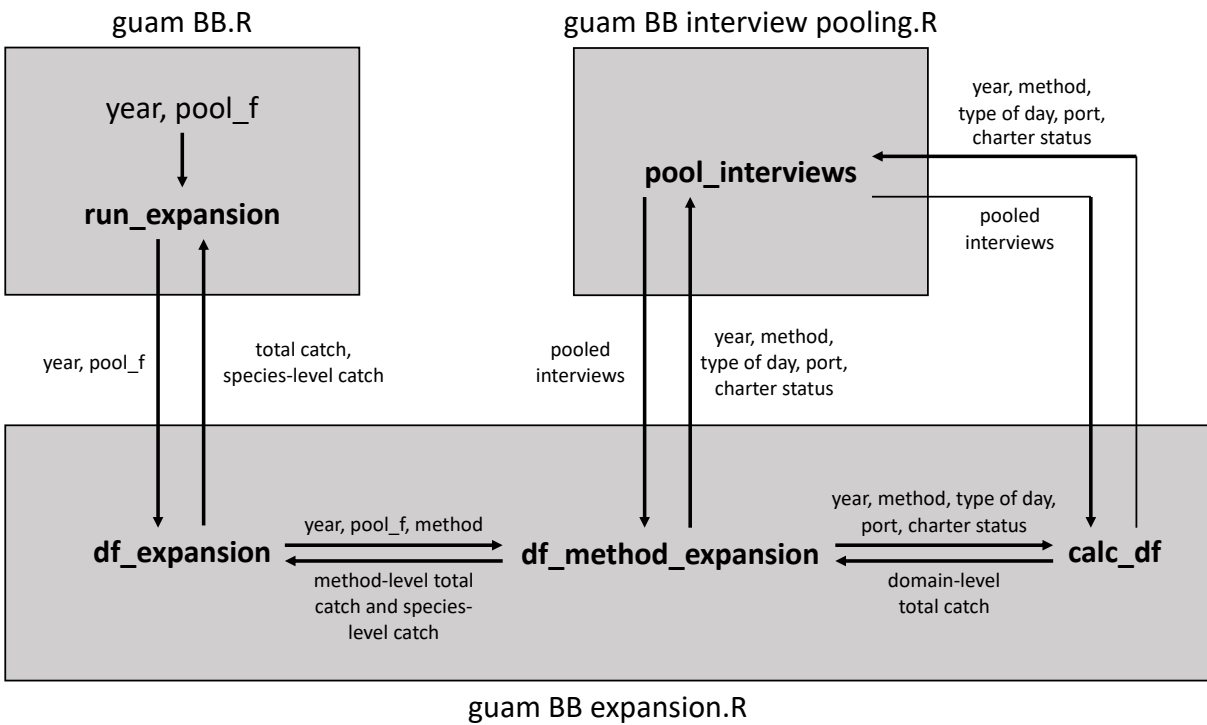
guam BB.R

year, pool_f

run_expansion

guam BB interview pooling.R

year, method, type of day, port, charter status

pool_interviews

pooled interviews

year, pool_f

total catch, species-level catch

pooled interviews

year, method, type of day, port, charter status

df_expansion

year, pool_f, method

method-level total catch and species-level catch

df_method_expansion

year, method, type of day, port, charter status

domain-level total catch

calc_df

guam BB expansion.R